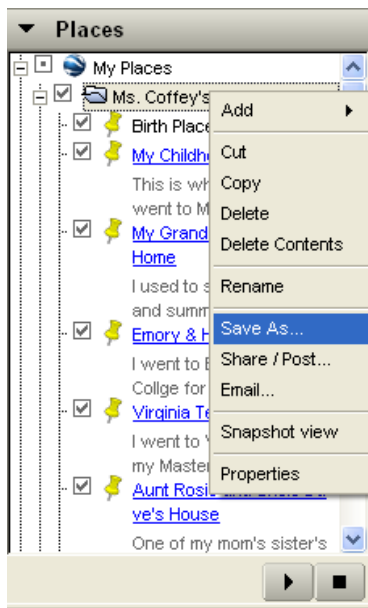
Places

My Places

Ms. Coffey's

Birth Place

My Childho

This is wh
went to M

My Grand
Home

I used to s
and summ

Emory & H

I went to E
Collge for

Virginia Te

I went to V
my Master

Aunt Rosie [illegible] ve's House

One of my mom's sister's

Add
Cut
Copy
Delete
Delete Contents
Rename
Save As...
Share / Post...
Email...
Snapshot view
Properties